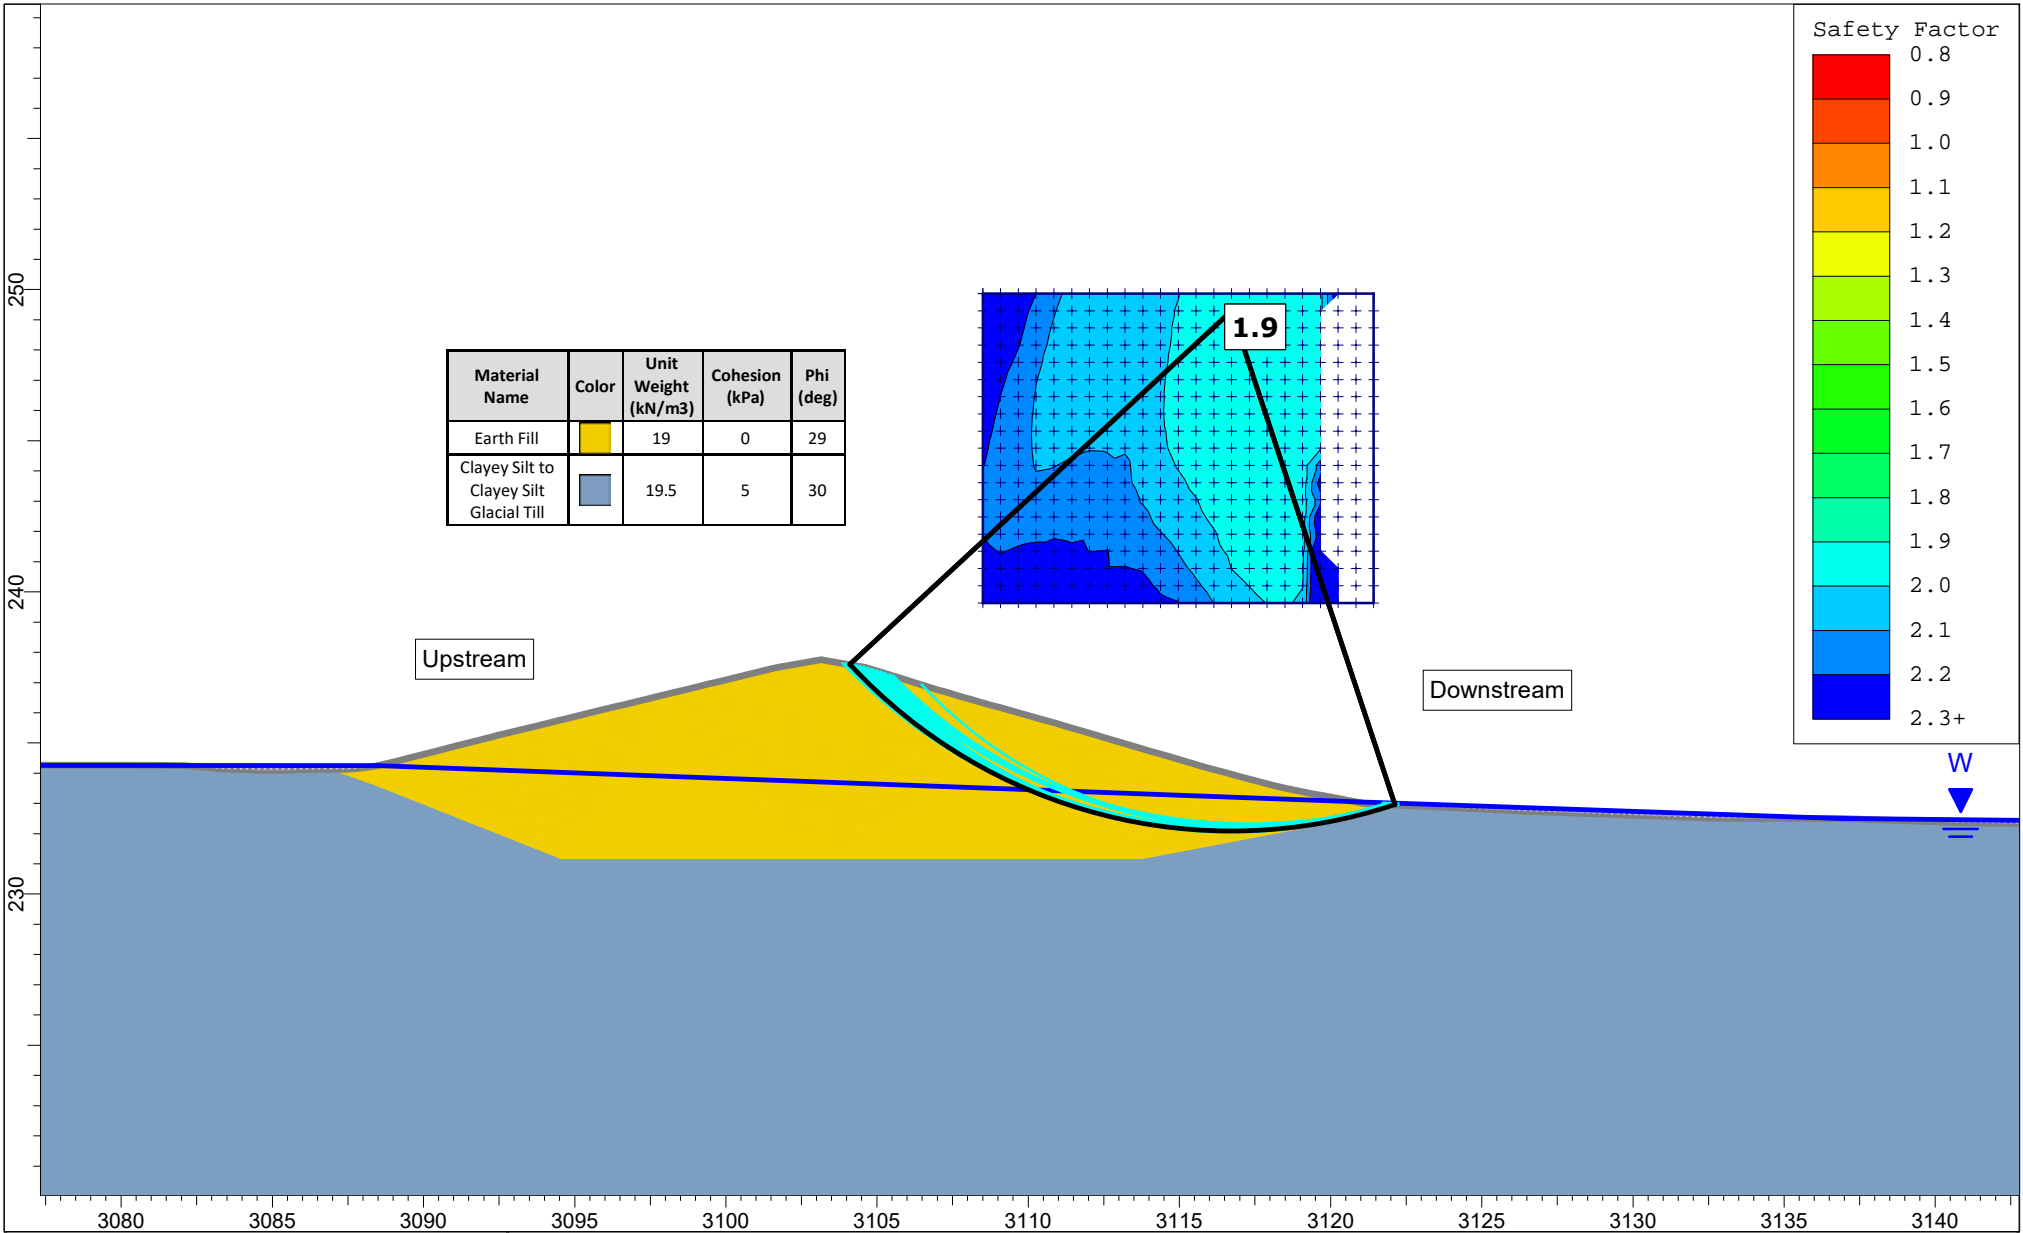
250

240

230

| Material Name | Color | Unit Weight (kN/m3) | Cohesion (kPa) | Phi (deg) |
|---|---|---|---|---|
| Earth Fill | | 19 | 0 | 29 |
| Clayey Silt to Clayey Silt Glacial Till | | 19.5 | 5 | 30 |

1.9

Upstream

Downstream

Safety Factor
0.8
0.9
1.0
1.1
1.2
1.3
1.4
1.5
1.6
1.7
1.8
1.9
2.0
2.1
2.2
2.3+

W

3080 3085 3090 3095 3100 3105 3110 3115 3120 3125 3130 3135 3140